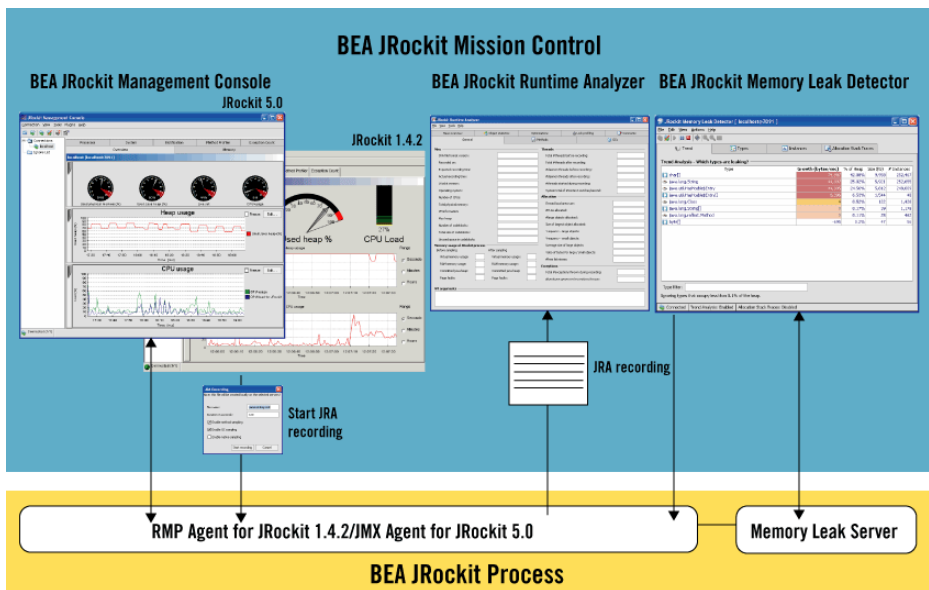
BEA JRockit Mission Control

BEA JRockit Management Console

JRockit 5.0

JRockit 1.4.2

BEA JRockit Runtime Analyzer

BEA JRockit Memory Leak Detector

Heap usage

CPU usage

Used heap %

CPU Load

JRA recording

Start JRA recording

RMP Agent for JRockit 1.4.2/JMX Agent for JRockit 5.0

Memory Leak Server

BEA JRockit Process